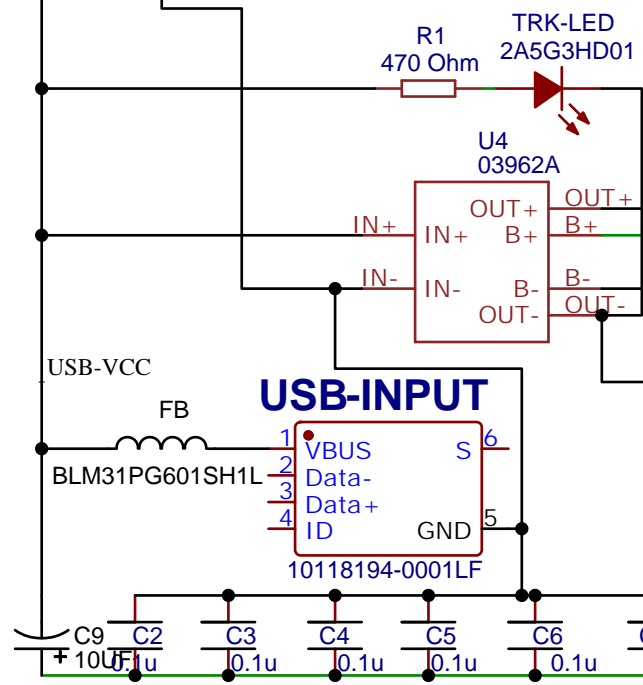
R1
470 Ohm
TRK-LED
2A5G3HD01
U4
03962A
OUT+
B+
IN+
IN+
OUT+
B+
IN-
IN-
B-
OUT-
B-
OUT-
USB-VCC
USB-INPUT
FB
BLM31PG601SH1L
1
VBUS
S
6
2
Data-
3
Data+
4
ID
GND
5
10118194-0001LF
C9
10UF
C2
0.1u
C3
0.1u
C4
0.1u
C5
0.1u
C6
0.1u